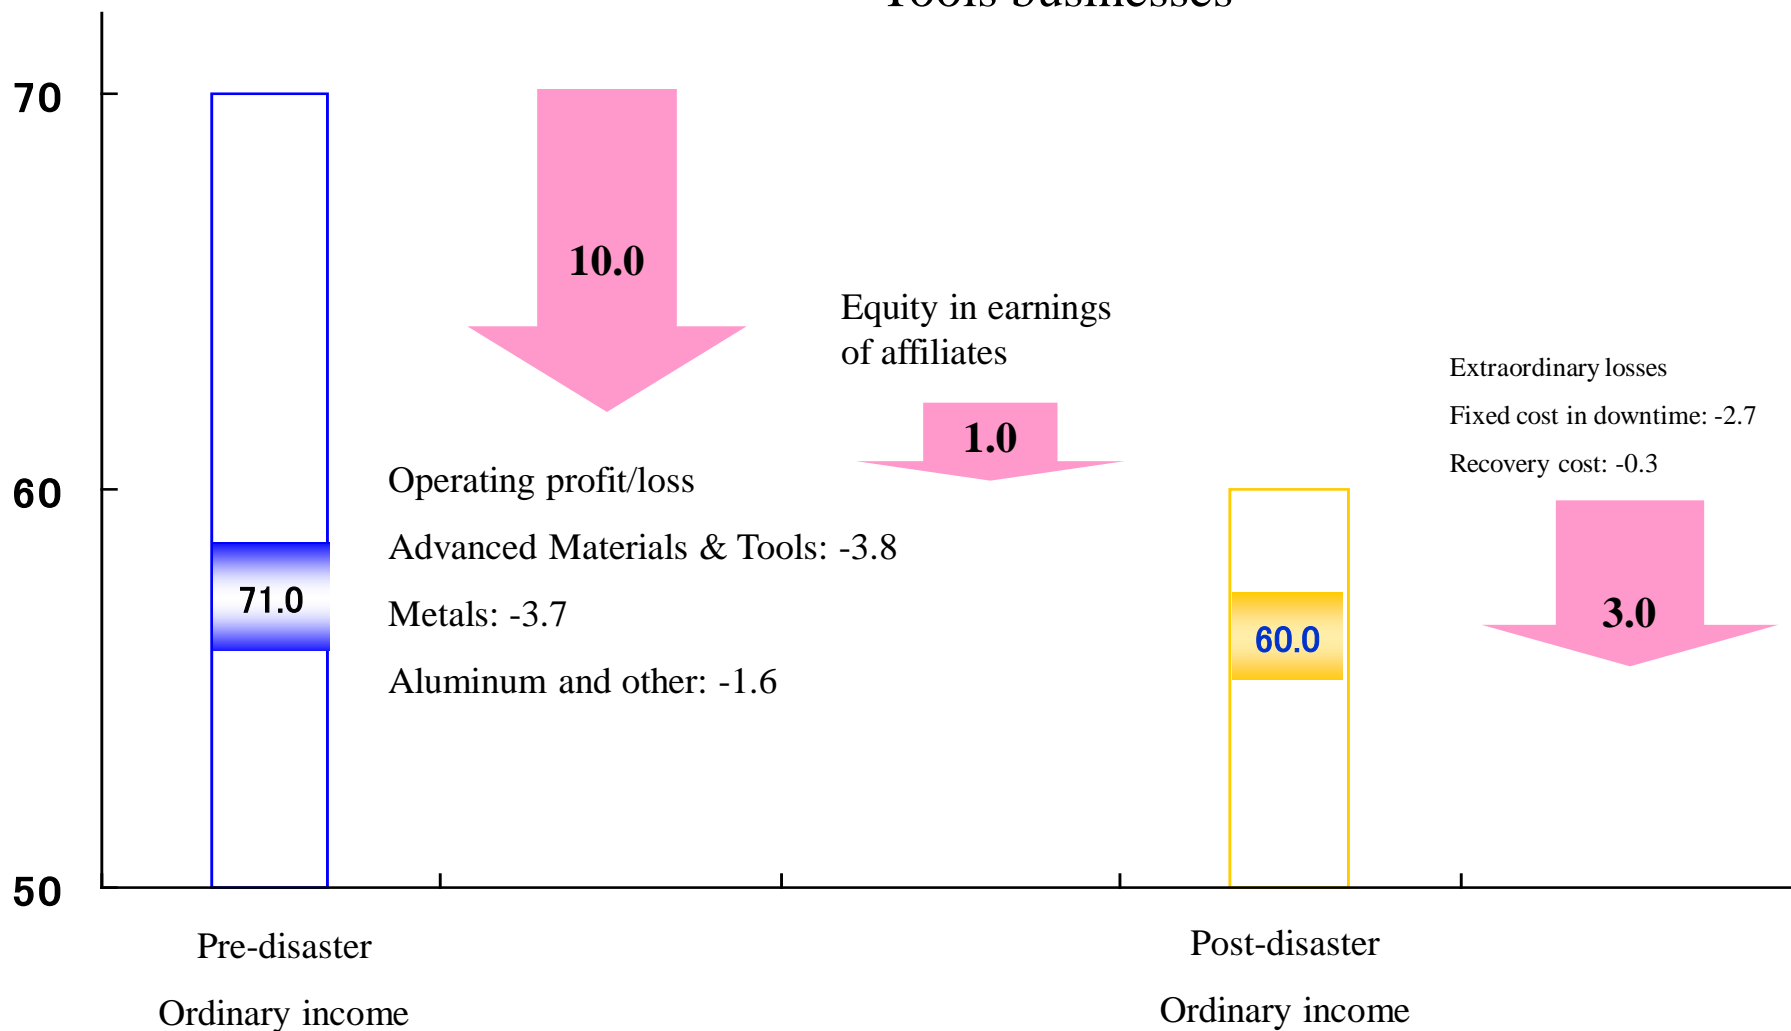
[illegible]

70

60

50

71.0

10.0

Equity in earnings of affiliates

1.0

Operating profit/loss

Advanced Materials & Tools: -3.8

Metals: -3.7

Aluminum and other: -1.6

Extraordinary losses

Fixed cost in downtime: -2.7

Recovery cost: -0.3

60.0

3.0

Pre-disaster

Ordinary income

Post-disaster

Ordinary income